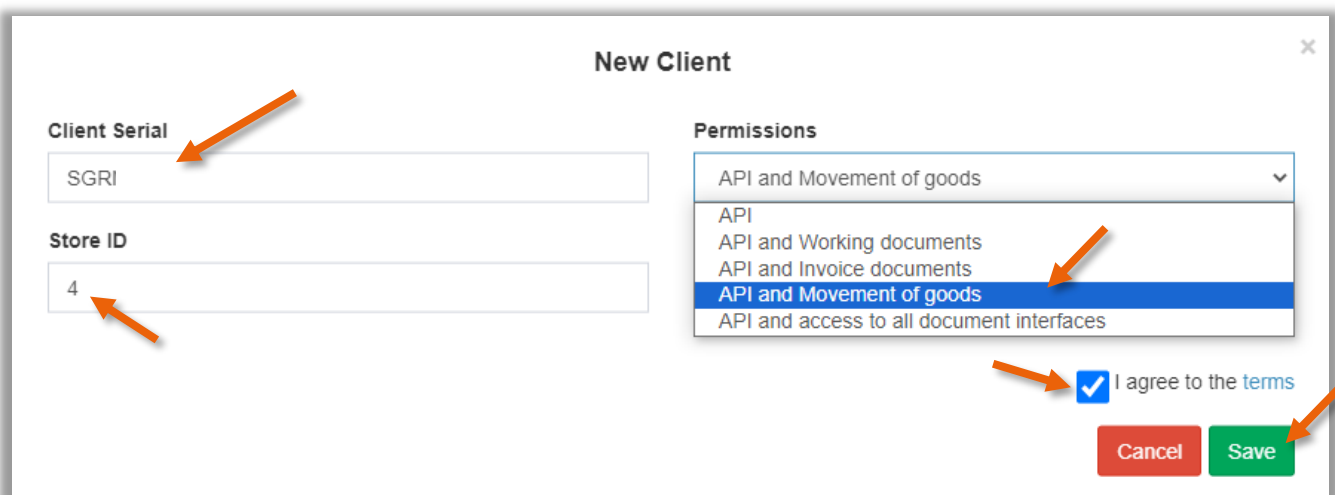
New Client

×

Client Serial

SGRI

Store ID

4

Permissions

API and Movement of goods

API
API and Working documents
API and Invoice documents
API and Movement of goods
API and access to all document interfaces

I agree to the terms

Cancel

Save